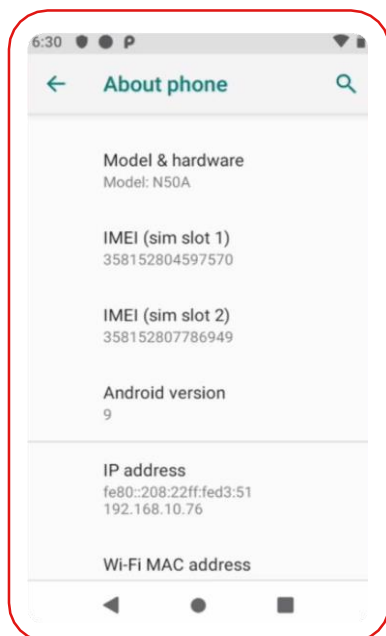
6:30

About phone

Model & hardware
Model: N50A

IMEI (sim slot 1)
358152804597570

IMEI (sim slot 2)
358152807786949

Android version
9

IP address
fe80::208:22ff:fed3:51
192.168.10.76

Wi-Fi MAC address